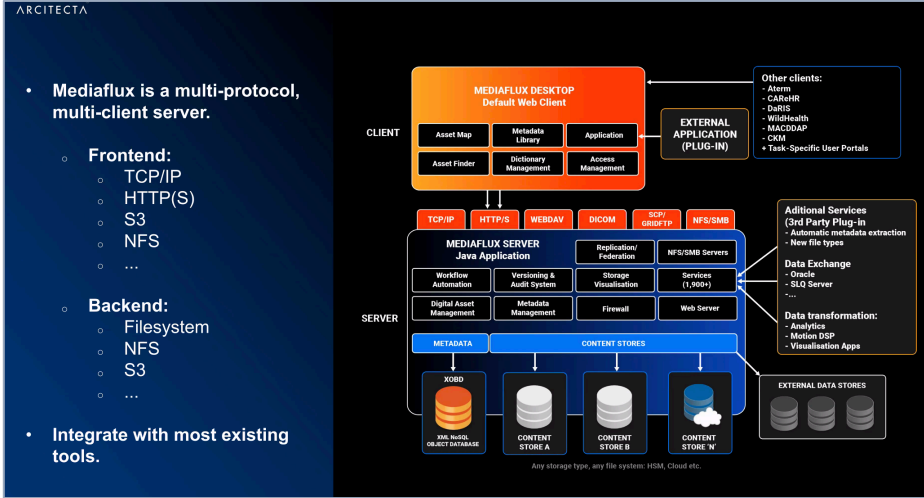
ARCITECTA

• Mediaflux is a multi-protocol, multi-client server.

◦ Frontend:
◦ TCP/IP
◦ HTTP(S)
◦ S3
◦ NFS
◦ ...

◦ Backend:
◦ Filesystem
◦ NFS
◦ S3
◦ ...

• Integrate with most existing tools.

CLIENT

MEDIAFLUX DESKTOP
Default Web Client

Asset Map
Metadata Library
Application
Asset Finder
Dictionary Management
Access Management

EXTERNAL APPLICATION (PLUG-IN)

Other clients:
- Aterm
- CAReHR
- DaRIS
- WildHealth
- MACDDAP
- CKM
+ Task-Specific User Portals

TCP/IP
HTTP/S
WEBDAV
DICOM
SCP/ GRIDFTP
NFS/SMB

SERVER

MEDIAFLUX SERVER
Java Application

Replication/ Federation
NFS/SMB Servers
Workflow Automation
Versioning & Audit System
Storage Visualisation
Services (1,900+)
Digital Asset Management
Metadata Management
Firewall
Web Server

METADATA
CONTENT STORES

XOBD
XML NoSQL OBJECT DATABASE
CONTENT STORE A
CONTENT STORE B
CONTENT STORE 'N'

Any storage type, any file system: HSM, Cloud etc.

Aditional Services (3rd Party Plug-in
- Automatic metadata extraction
- New file types

Data Exchange
- Oracle
- SLQ Server
-...

Data transformation:
- Analytics
- Motion DSP
- Visualisation Apps

EXTERNAL DATA STORES